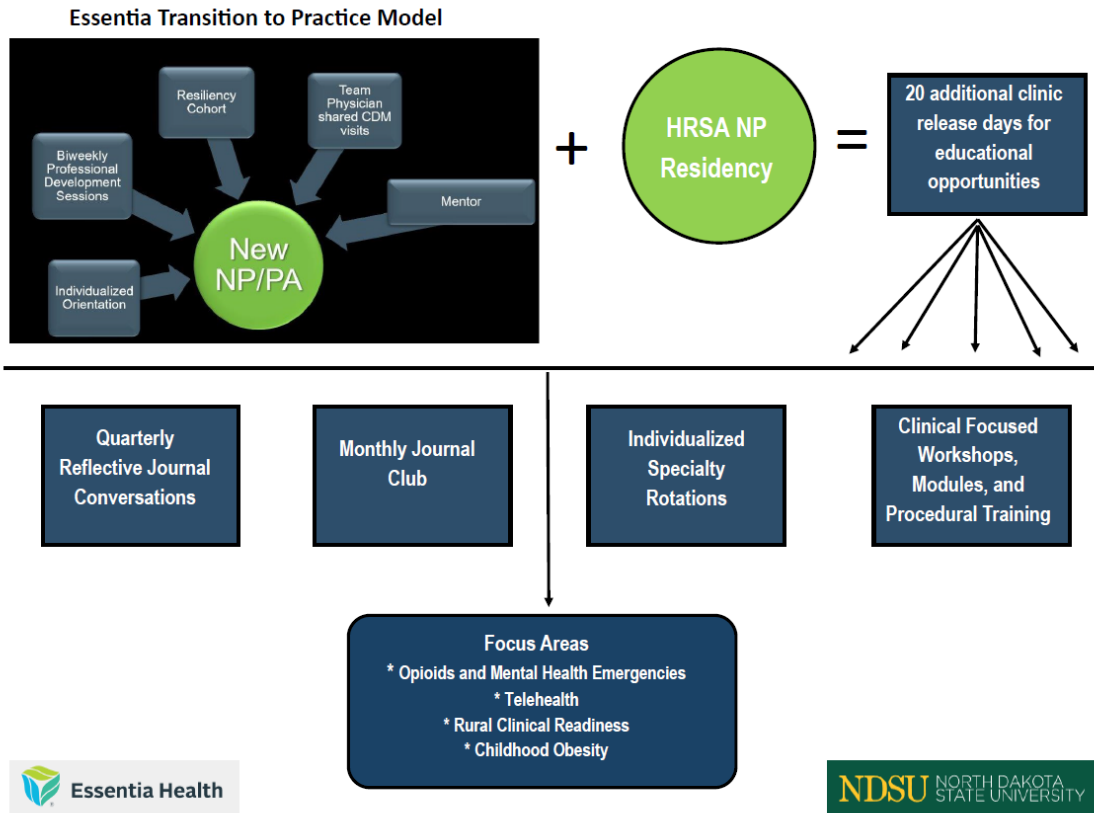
Essentia Transition to Practice Model

Resiliency Cohort

Team Physician shared CDM visits

Biweekly Professional Development Sessions

Mentor

New NP/PA

Individualized Orientation

+

HRSA NP Residency

=

20 additional clinic release days for educational opportunities

Quarterly Reflective Journal Conversations

Monthly Journal Club

Individualized Specialty Rotations

Clinical Focused Workshops, Modules, and Procedural Training

Focus Areas
* Opioids and Mental Health Emergencies
* Telehealth
* Rural Clinical Readiness
* Childhood Obesity

Essentia Health

NDSU NORTH DAKOTA STATE UNIVERSITY